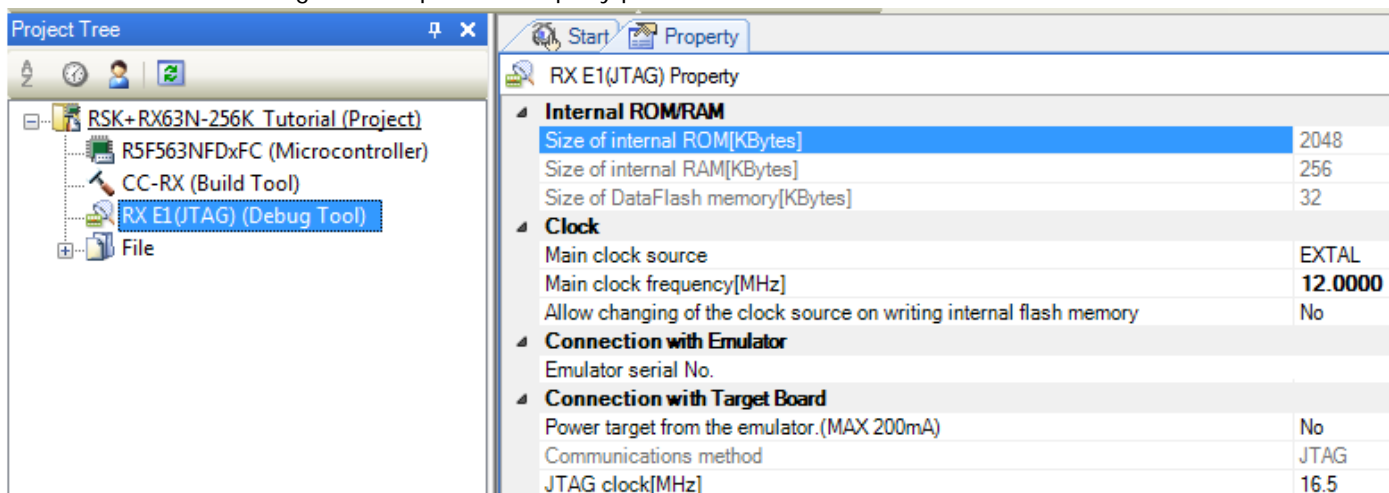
Project Tree

RSK+RX63N-256K_Tutorial (Project)
R5F563NFDxFC (Microcontroller)
CC-RX (Build Tool)
RX E1(JTAG) (Debug Tool)
File

Start
Property

RX E1(JTAG) Property

| | |
|---|---|
| **Internal ROM/RAM** | |
| Size of internal ROM[KBytes] | 2048 |
| Size of internal RAM[KBytes] | 256 |
| Size of DataFlash memory[KBytes] | 32 |
| **Clock** | |
| Main clock source | EXTAL |
| Main clock frequency[MHz] | **12.0000** |
| Allow changing of the clock source on writing internal flash memory | No |
| **Connection with Emulator** | |
| Emulator serial No. | |
| **Connection with Target Board** | |
| Power target from the emulator.(MAX 200mA) | No |
| Communications method | JTAG |
| JTAG clock[MHz] | 16.5 |